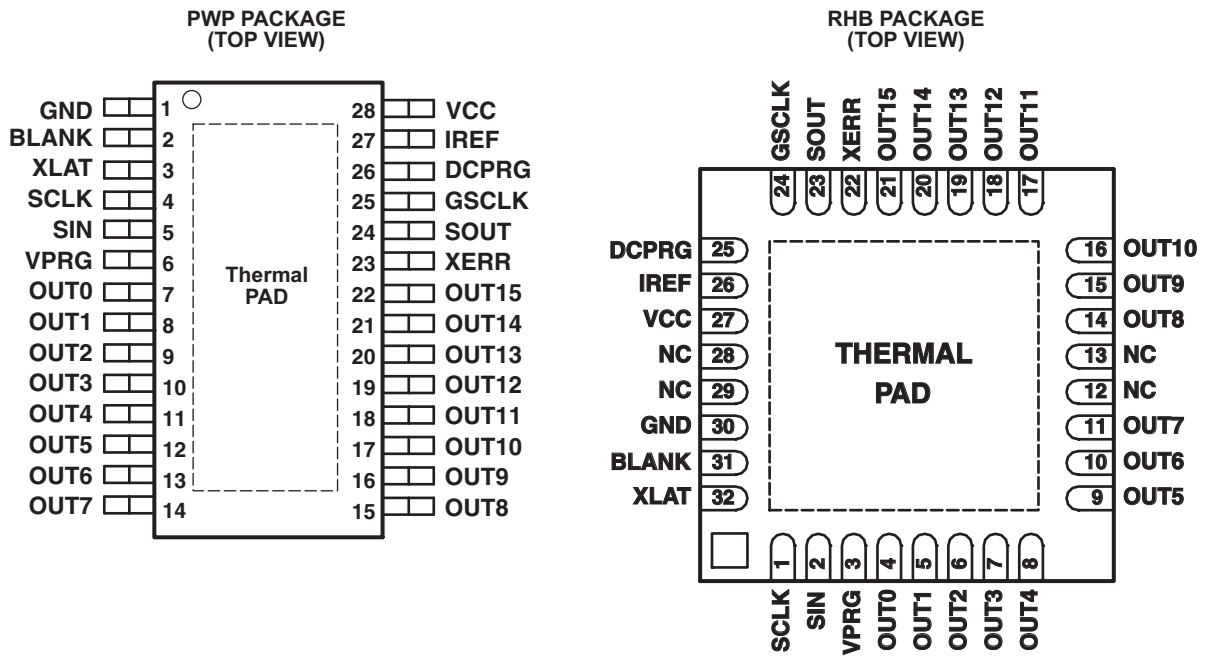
PWP PACKAGE
(TOP VIEW)

GND 1
BLANK 2
XLAT 3
SCLK 4
SIN 5
VPRG 6
OUT0 7
OUT1 8
OUT2 9
OUT3 10
OUT4 11
OUT5 12
OUT6 13
OUT7 14

Thermal
PAD

28 VCC
27 IREF
26 DCPRG
25 GSCLK
24 SOUT
23 XERR
22 OUT15
21 OUT14
20 OUT13
19 OUT12
18 OUT11
17 OUT10
16 OUT9
15 OUT8

RHB PACKAGE
(TOP VIEW)

GSCLK 24
SOUT 23
XERR 22
OUT15 21
OUT14 20
OUT13 19
OUT12 18
OUT11 17

DCPRG 25
IREF 26
VCC 27
NC 28
NC 29
GND 30
BLANK 31
XLAT 32

THERMAL
PAD

16 OUT10
15 OUT9
14 OUT8
13 NC
12 NC
11 OUT7
10 OUT6
9 OUT5

1 SCLK
2 SIN
3 VPRG
4 OUT0
5 OUT1
6 OUT2
7 OUT3
8 OUT4